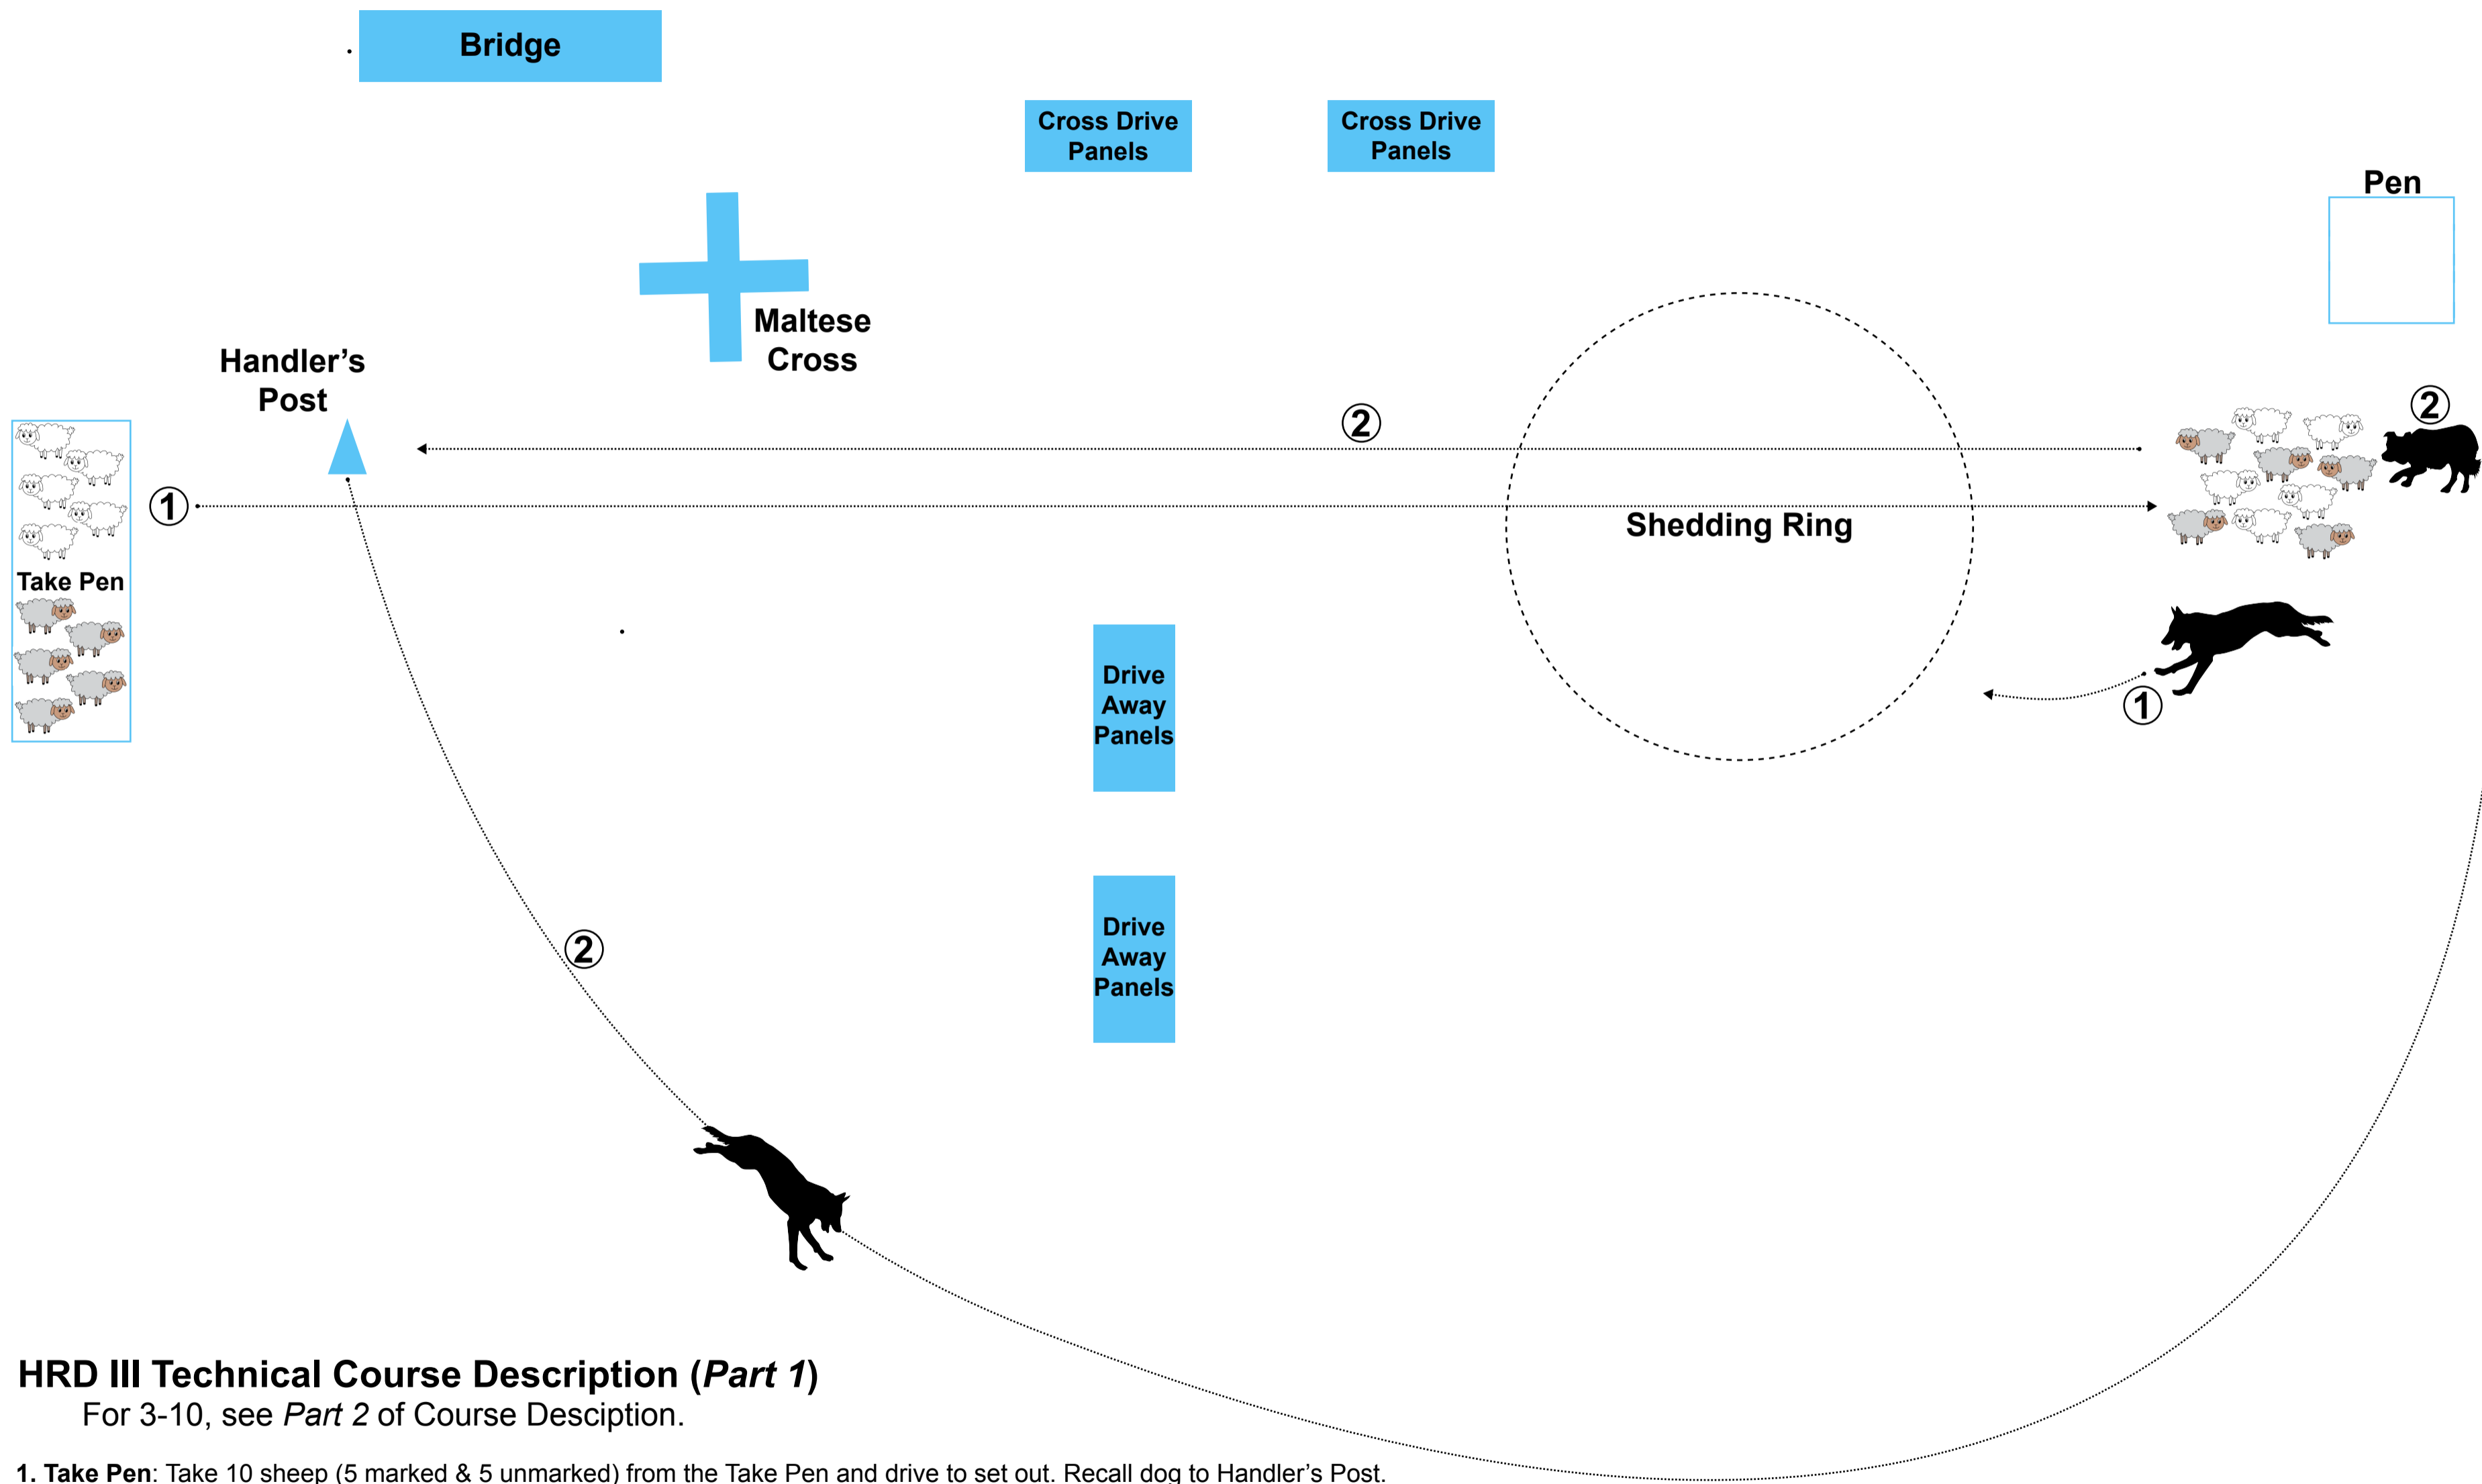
Bridge

Cross Drive Panels

Cross Drive Panels

Pen

Maltese Cross

Handler's Post

Take Pen

①

②

②

Shedding Ring

①

Drive Away Panels

Drive Away Panels

②

HRD III Technical Course Description (*Part 1*)
For 3-10, see *Part 2* of Course Desciption.

**1. Take Pen**: Take 10 sheep (5 marked & 5 unmarked) from the Take Pen and drive to set out. Recall dog to Handler's Post.